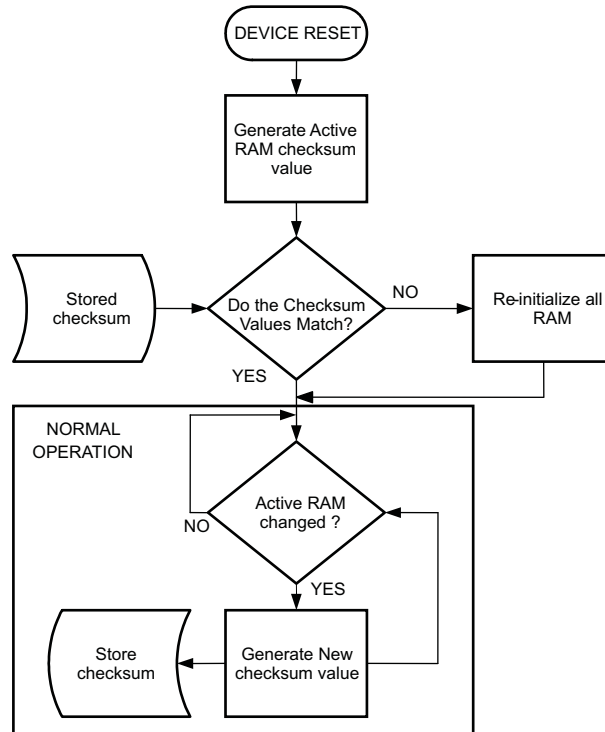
DEVICE RESET

Generate Active RAM checksum value

Stored checksum

Do the Checksum Values Match?

NO

Re-initialize all RAM

YES

NORMAL OPERATION

Active RAM changed ?

NO

YES

Store checksum

Generate New checksum value